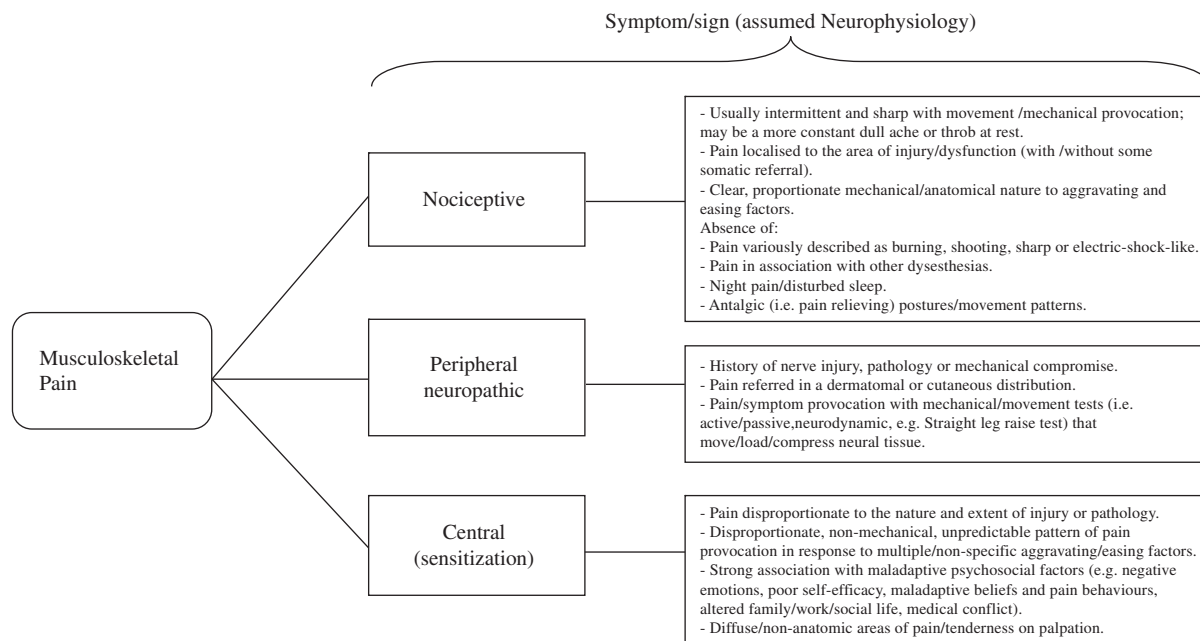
Symptom/sign (assumed Neurophysiology)

Musculoskeletal Pain

Nociceptive

- Usually intermittent and sharp with movement /mechanical provocation; may be a more constant dull ache or throb at rest.
- Pain localised to the area of injury/dysfunction (with /without some somatic referral).
- Clear, proportionate mechanical/anatomical nature to aggravating and easing factors.
Absence of:
- Pain variously described as burning, shooting, sharp or electric-shock-like.
- Pain in association with other dysesthesias.
- Night pain/disturbed sleep.
- Antalgic (i.e. pain relieving) postures/movement patterns.

Peripheral neuropathic

- History of nerve injury, pathology or mechanical compromise.
- Pain referred in a dermatomal or cutaneous distribution.
- Pain/symptom provocation with mechanical/movement tests (i.e. active/passive,neurodynamic, e.g. Straight leg raise test) that move/load/compress neural tissue.

Central (sensitization)

- Pain disproportionate to the nature and extent of injury or pathology.
- Disproportionate, non-mechanical, unpredictable pattern of pain provocation in response to multiple/non-specific aggravating/easing factors.
- Strong association with maladaptive psychosocial factors (e.g. negative emotions, poor self-efficacy, maladaptive beliefs and pain behaviours, altered family/work/social life, medical conflict).
- Diffuse/non-anatomic areas of pain/tenderness on palpation.